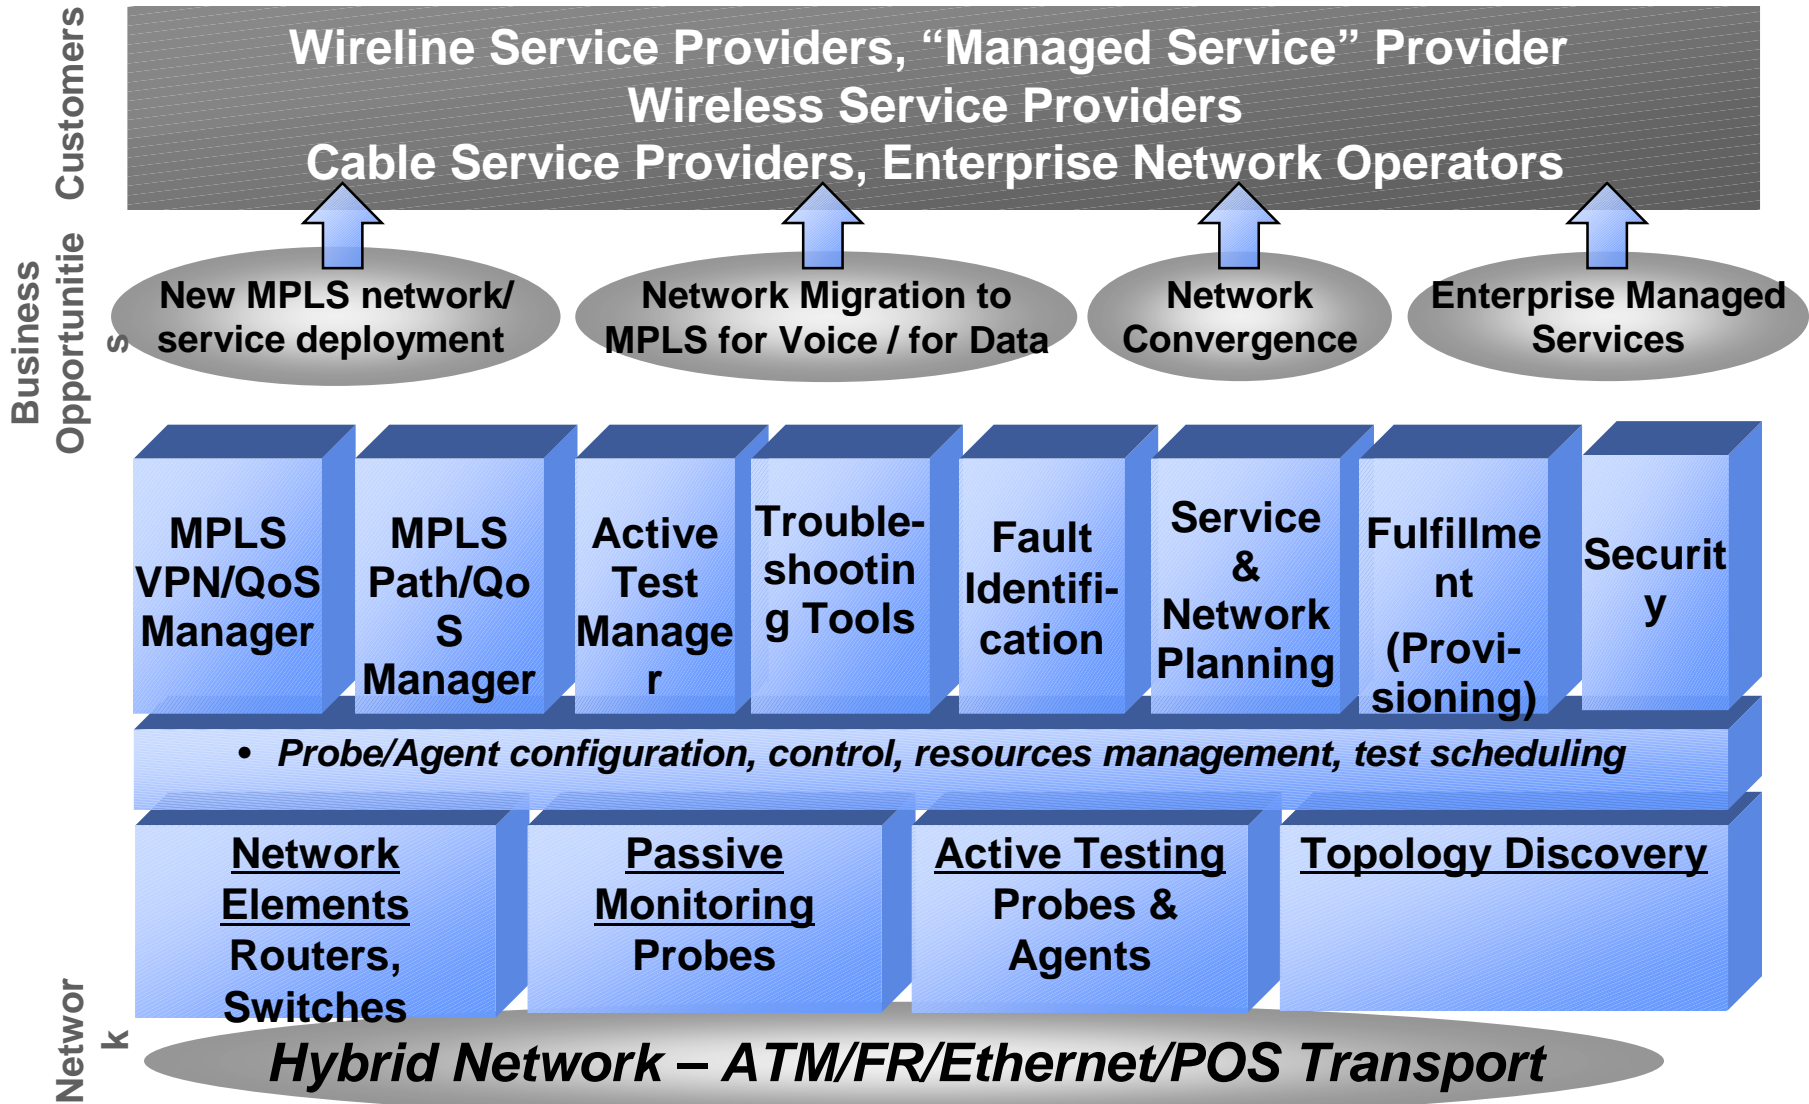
Customers

Wireline Service Providers, “Managed Service” Provider
Wireless Service Providers
Cable Service Providers, Enterprise Network Operators

Business Opportunitie s

New MPLS network/ service deployment

Network Migration to MPLS for Voice / for Data

Network Convergence

Enterprise Managed Services

MPLS VPN/QoS Manager

MPLS Path/QoS Manager

Active Test Manager

Trouble-shooting Tools

Fault Identifi-cation

Service & Network Planning

Fulfillment (Provi-sioning)

Security

• Probe/Agent configuration, control, resources management, test scheduling

Network Elements Routers, Switches

Passive Monitoring Probes

Active Testing Probes & Agents

Topology Discovery

Network

Hybrid Network – ATM/FR/Ethernet/POS Transport